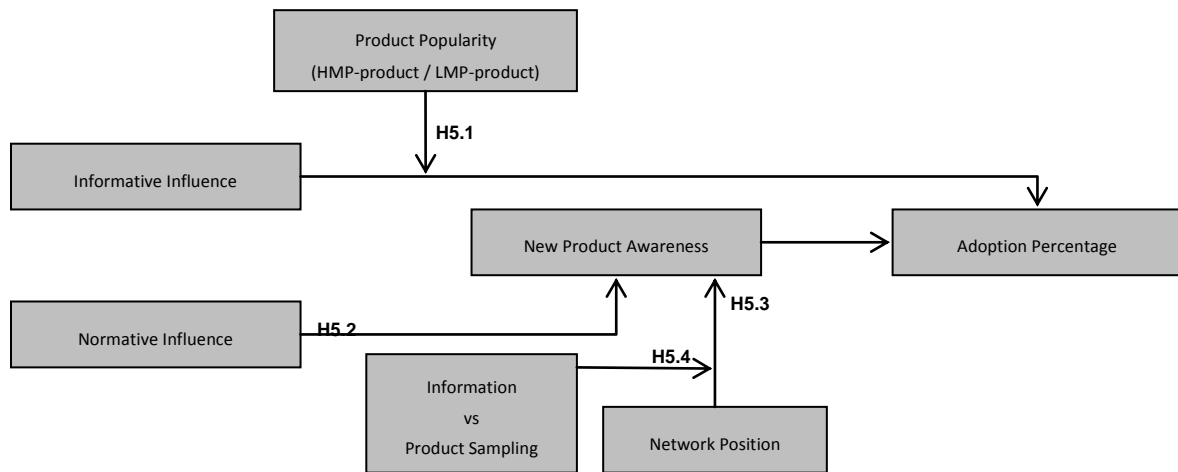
Product Popularity
(HMP-product / LMP-product)

H5.1

Informative Influence

New Product Awareness

Adoption Percentage

Normative Influence

H5.2

H5.3

H5.4

Information
vs
Product Sampling

Network Position